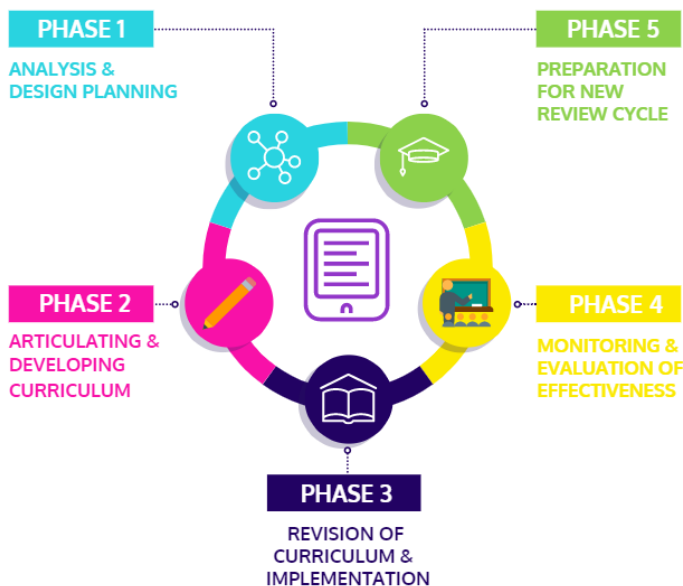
PHASE 1

ANALYSIS & DESIGN PLANNING

PHASE 5

PREPARATION FOR NEW REVIEW CYCLE

PHASE 2

ARTICULATING & DEVELOPING CURRICULUM

PHASE 4

MONITORING & EVALUATION OF EFFECTIVENESS

PHASE 3

REVISION OF CURRICULUM & IMPLEMENTATION